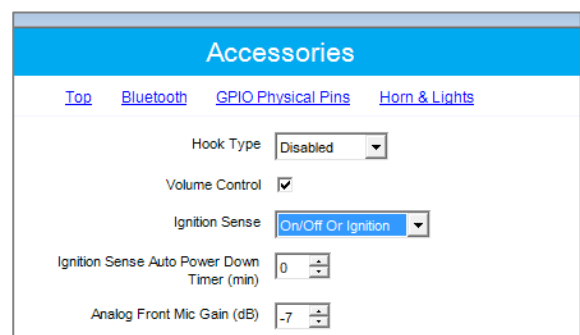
Accessories

Top Bluetooth GPIO Physical Pins Horn & Lights

Hook Type Disabled

Volume Control

Ignition Sense On/Off Or Ignition

Ignition Sense Auto Power Down Timer (min) 0

Analog Front Mic Gain (dB) -7